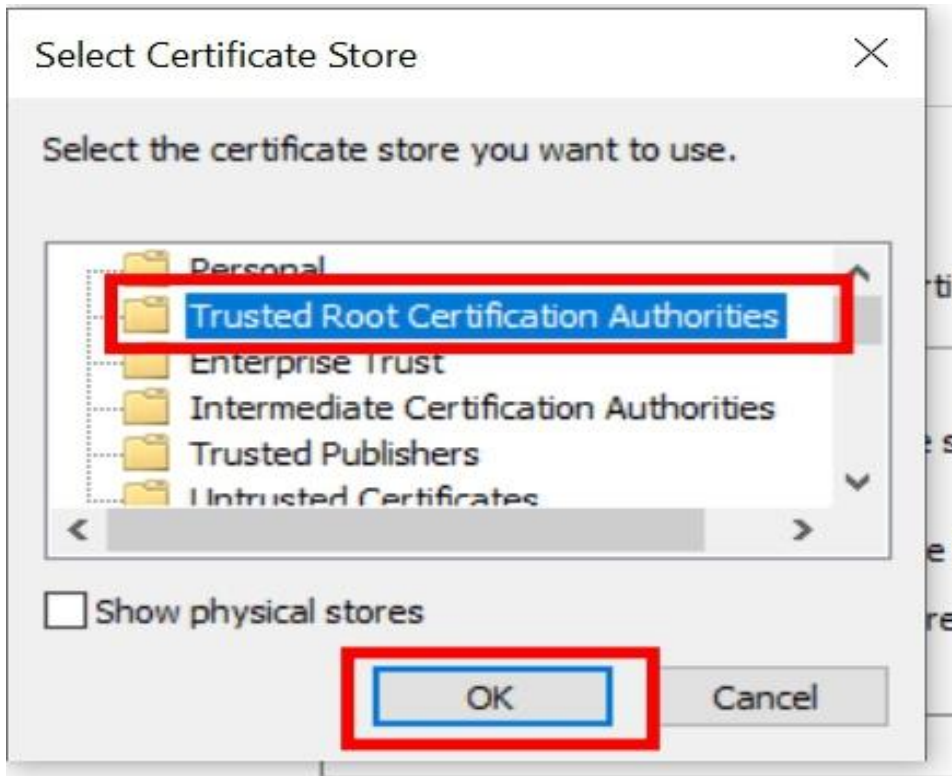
Select Certificate Store

Select the certificate store you want to use.

Personal
Trusted Root Certification Authorities
Enterprise Trust
Intermediate Certification Authorities
Trusted Publishers
Untrusted Certificates

Show physical stores

OK
Cancel